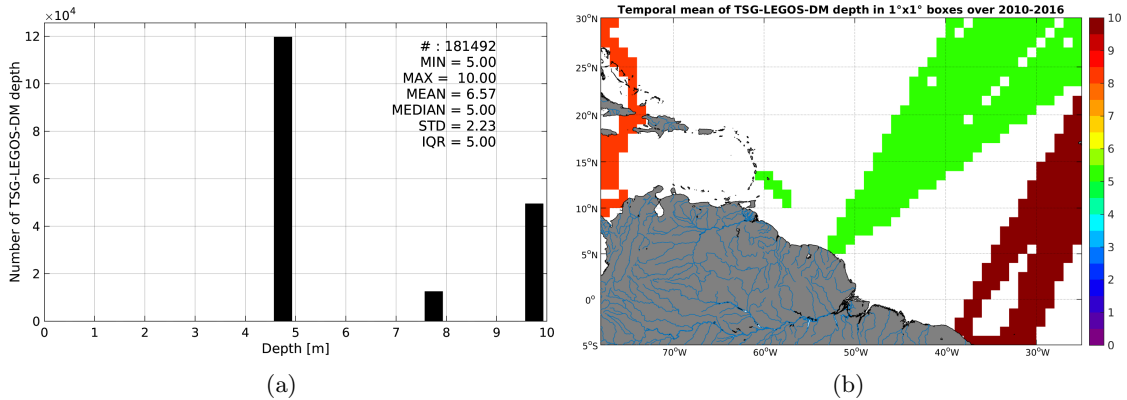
$\times 10^4$

12
10
8
6
4
2
0

Number of TSG-LEGOS-DM depth

# : 181492
MIN = 5.00
MAX = 10.00
MEAN = 6.57
MEDIAN = 5.00
STD = 2.23
IQR = 5.00

0 1 2 3 4 5 6 7 8 9 10

Depth [m]

(a)

Temporal mean of TSG-LEGOS-DM depth in 1°x1° boxes over 2010-2016

30°N
25°N
20°N
15°N
10°N
5°N
0°
5°S

70°W 60°W 50°W 40°W 30°W

10
9
8
7
6
5
4
3
2
1
0

(b)